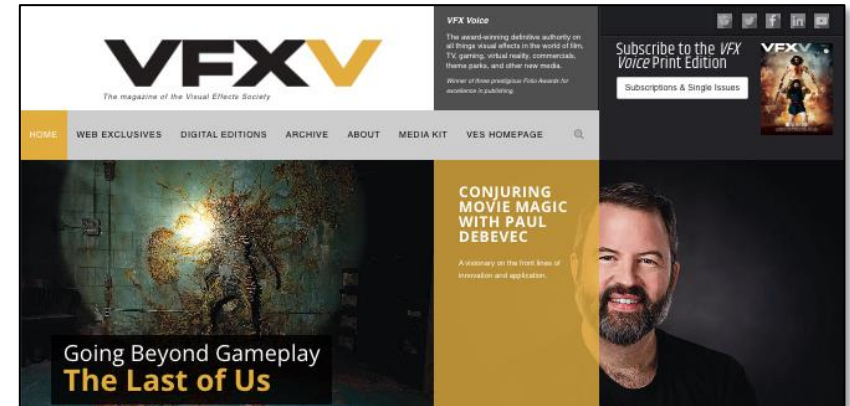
VFXV

The magazine of the Visual Effects Society

VFX Voice

The award-winning definitive authority on all things visual effects in the world of film, TV, gaming, virtual reality, commercials, theme parks, and other new media.

Winner of three prestigious Folio Awards for excellence in publishing.

Subscribe to the VFX Voice Print Edition

Subscriptions & Single Issues

VFXV

HOME WEB EXCLUSIVES DIGITAL EDITIONS ARCHIVE ABOUT MEDIA KIT VES HOMEPAGE

CONJURING MOVIE MAGIC WITH PAUL DEBEVEC

A visionary on the front lines of innovation and application.

Going Beyond Gameplay
The Last of Us